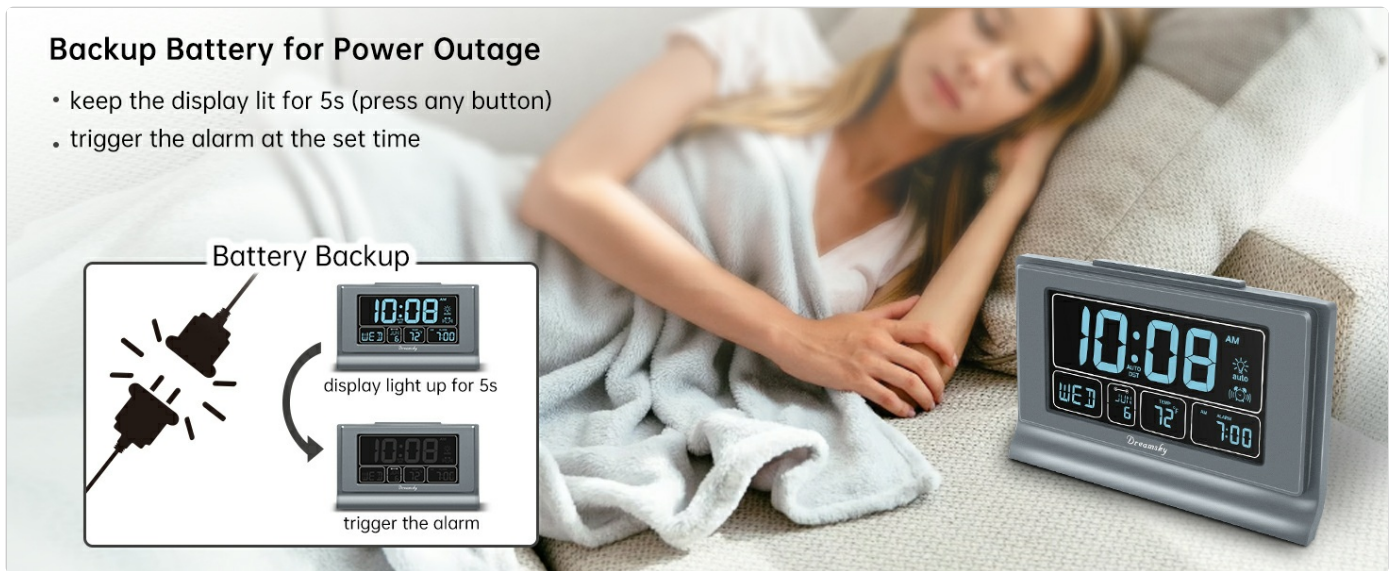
Backup Battery for Power Outage

• keep the display lit for 5s (press any button)

• trigger the alarm at the set time

Battery Backup

10:08

WED 72 7:00

Dreamsky

display light up for 5s

10:08

Dreamsky

trigger the alarm

10:08 AM

AUTO DST

auto

WED JUN 6

TEMP 72°F

AM ALARM 7:00

Dreamsky